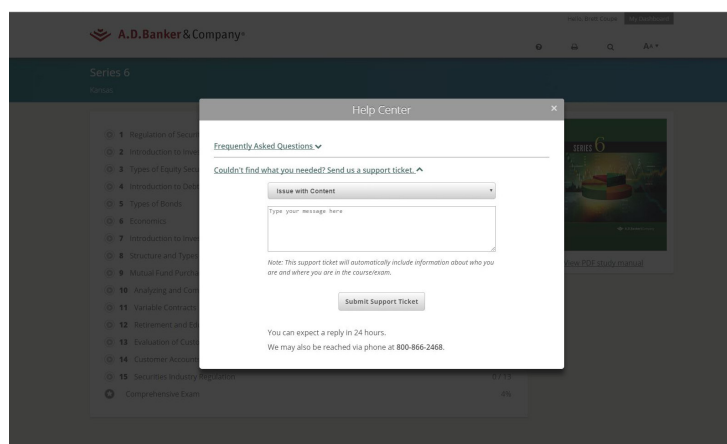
A.D.Banker & Company®

Hello, Brett Eknes My Dashboard

A A ▾

Series 6

Kansas

1 Regulation of Securi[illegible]

2 Introduction to Inve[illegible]

3 Types of Equity Secu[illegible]

4 Introduction to Debt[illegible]

5 Types of Bonds

6 Economics

7 Introduction to Inves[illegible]

8 Structure and Types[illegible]

9 Mutual Fund Purcha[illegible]

10 Analyzing and Comp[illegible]

11 Variable Contracts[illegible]

12 Retirement and Edu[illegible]

13 Evaluation of Custo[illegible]

14 Customer Account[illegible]

15 Securities Industry Regulation

Comprehensive Exam

SERIES 6

View PDF study manual

Help Center

×

Frequently Asked Questions

Couldn't find what you needed? Send us a support ticket.

Issue with Content

Type your message here

Note: This support ticket will automatically include information about who you are and where you are in the course/exam.

Submit Support Ticket

You can expect a reply in 24 hours.

We may also be reached via phone at 800-866-2468.